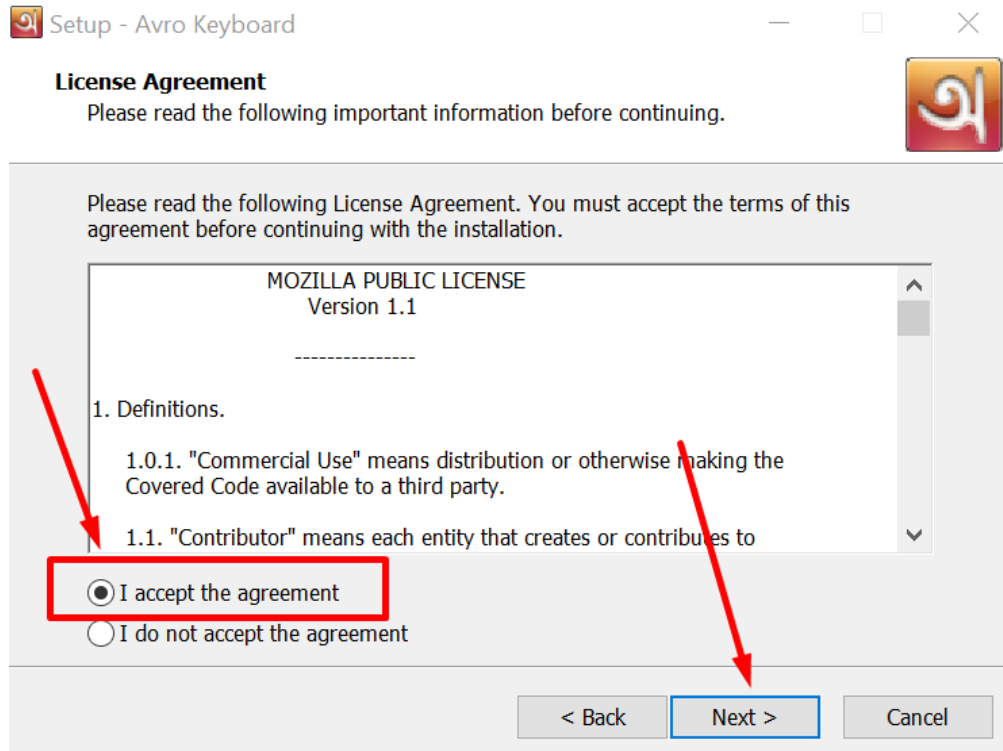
Setup - Avro Keyboard

License Agreement

Please read the following important information before continuing.

Please read the following License Agreement. You must accept the terms of this agreement before continuing with the installation.

MOZILLA PUBLIC LICENSE
Version 1.1

---------------

1. Definitions.

1.0.1. "Commercial Use" means distribution or otherwise making the Covered Code available to a third party.

1.1. "Contributor" means each entity that creates or contributes to

I accept the agreement

I do not accept the agreement

< Back

Next >

Cancel